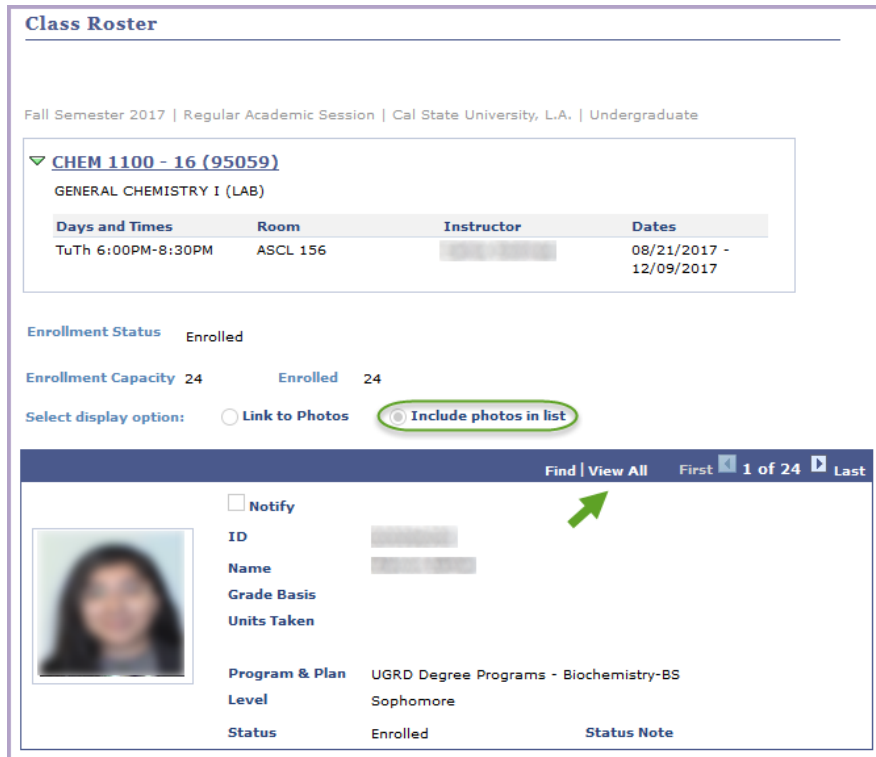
Class Roster

Fall Semester 2017 | Regular Academic Session | Cal State University, L.A. | Undergraduate

CHEM 1100 - 16 (95059)

GENERAL CHEMISTRY I (LAB)

| Days and Times | Room | Instructor | Dates |
|---|---|---|---|
| TuTh 6:00PM-8:30PM | ASCL 156 | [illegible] | 08/21/2017 - 12/09/2017 |

Enrollment Status Enrolled

Enrollment Capacity 24 Enrolled 24

Select display option: Link to Photos Include photos in list

Find | View All First 1 of 24 Last

Notify

ID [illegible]

Name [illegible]

Grade Basis

Units Taken

Program & Plan UGRD Degree Programs - Biochemistry-BS

Level Sophomore

Status Enrolled Status Note